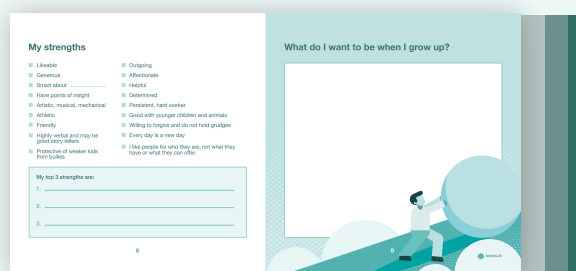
My strengths

Likeable
Generous
Smart about
Have points of insight
Artistic, musical, mechanical
Athletic
Friendly
Highly verbal and may be good story tellers
Protective of weaker kids from bullies

Outgoing
Affectionate
Helpful
Determined
Persistent, hard worker
Good with younger children and animals
Willing to forgive and do not hold grudges
Every day is a new day
I like people for who they are, not what they have or what they can offer.

My top 3 strengths are:
1.
2.
3.

8

What do I want to be when I grow up?

9

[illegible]